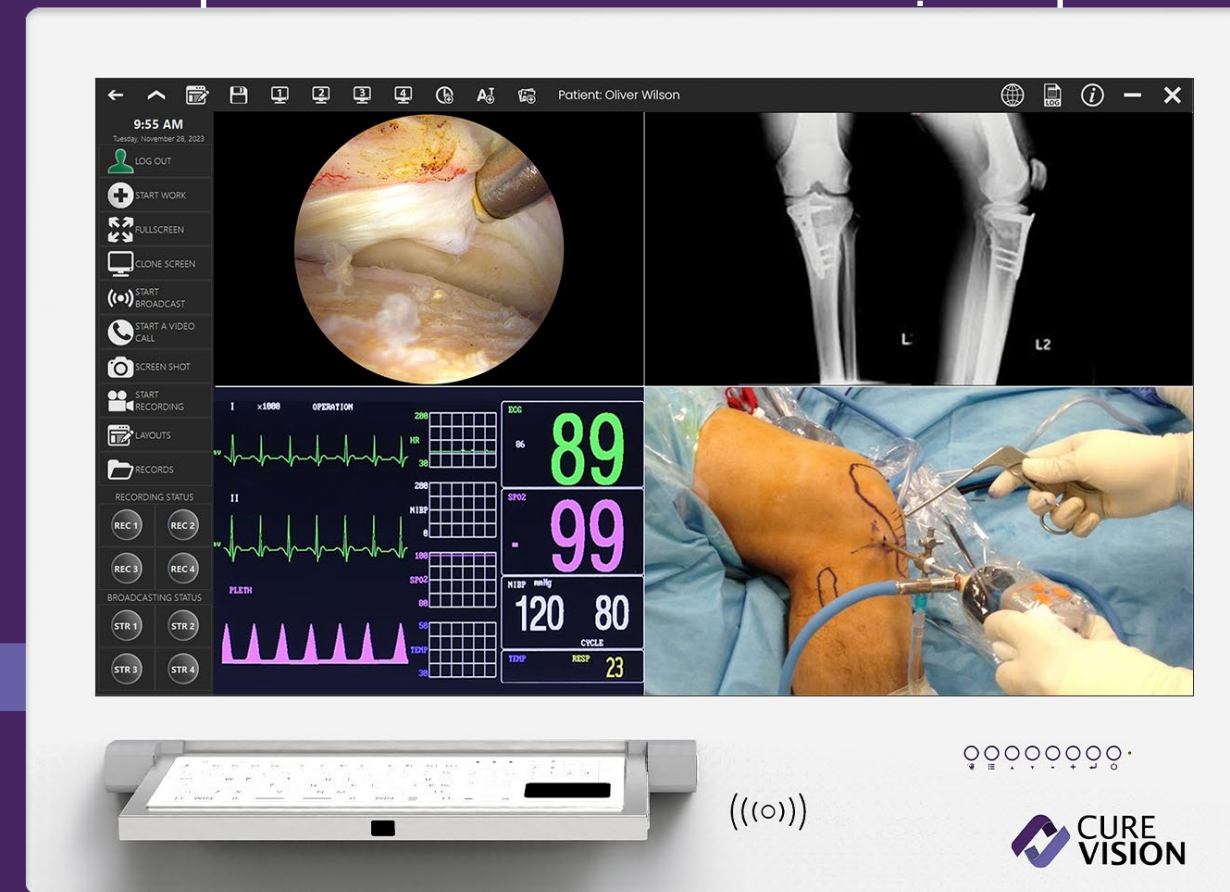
Patient: Oliver Wilson

9:55 AM
Tuesday, November 28, 2023

LOG OUT
START WORK
FULLSCREEN
CLONE SCREEN
START BROADCAST
START A VIDEO CALL
SCREEN SHOT
START RECORDING
LAYOUTS
RECORDS
RECORDING STATUS
REC 1
REC 2
REC 3
REC 4
BROADCASTING STATUS
STR 1
STR 2
STR 3
STR 4

L
L2

I x1000 OPERATION
HR
II
NIBP
PLETH
SPO2
TEMP
ECG
86
89
SPO2
99
NIBP mmHg
120 80
CYCLE
TEMP RESP
23

CURE VISION